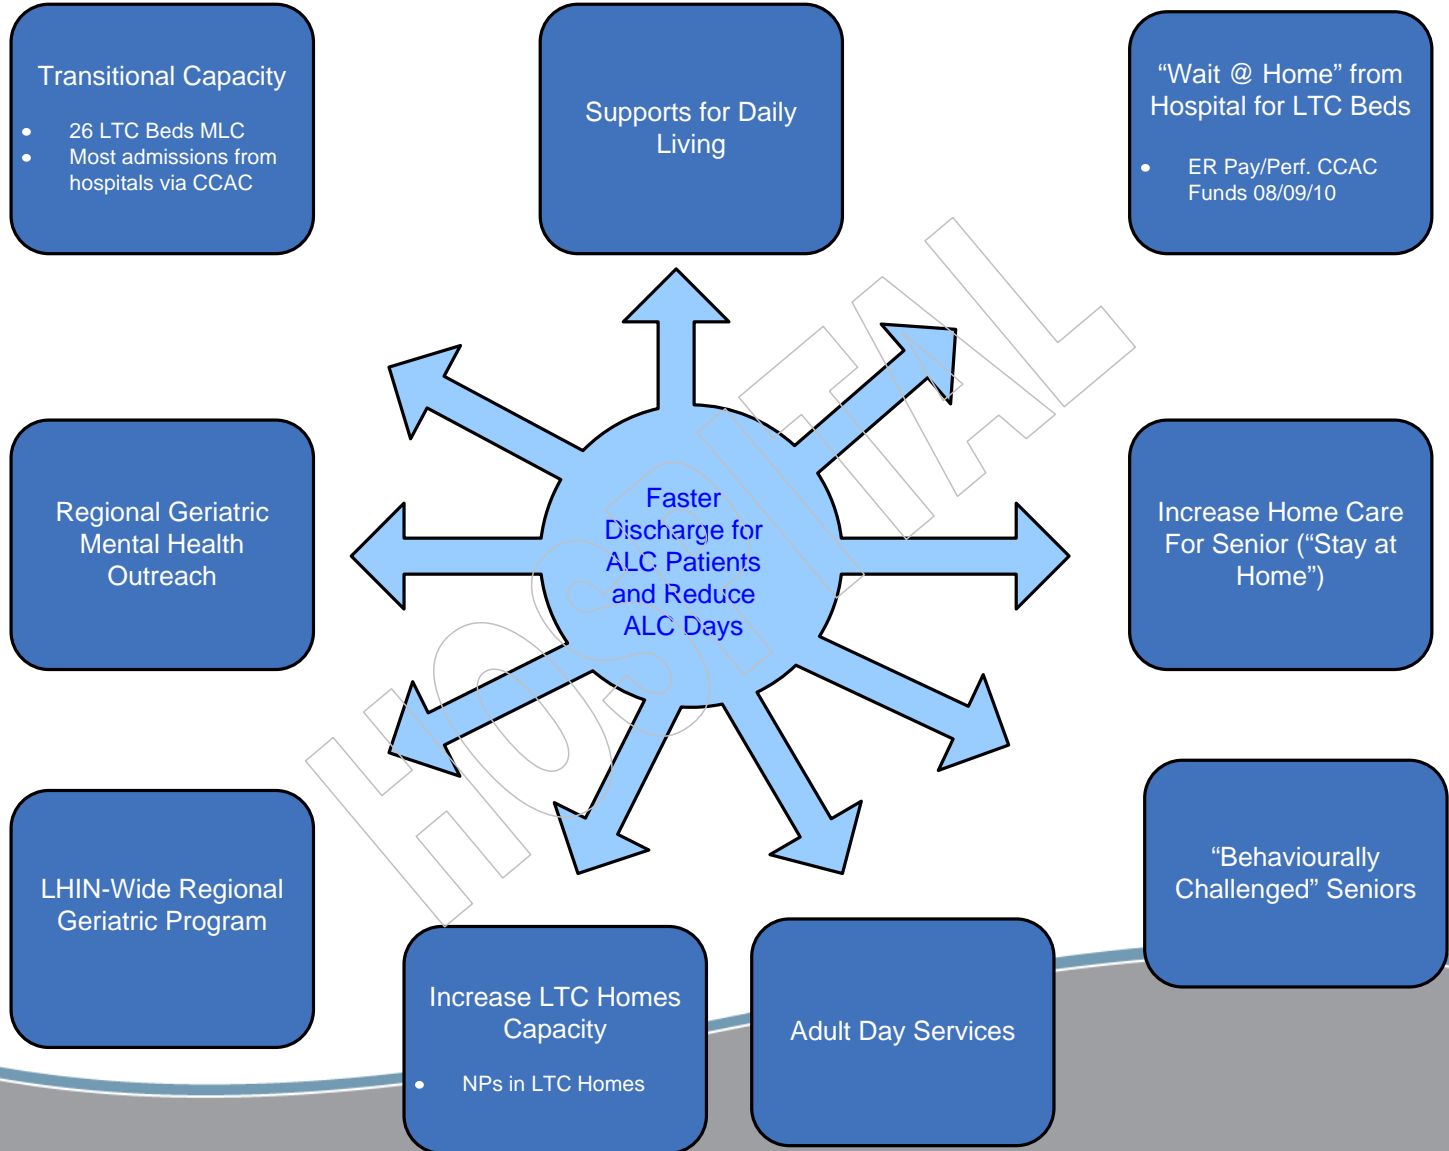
Transitional Capacity

- 26 LTC Beds MLC
- Most admissions from hospitals via CCAC

Supports for Daily Living

“Wait @ Home” from Hospital for LTC Beds

- ER Pay/Perf. CCAC Funds 08/09/10

Faster Discharge for ALC Patients and Reduce ALC Days

Regional Geriatric Mental Health Outreach

Increase Home Care For Senior (“Stay at Home”)

“Behaviourally Challenged” Seniors

LHIN-Wide Regional Geriatric Program

Increase LTC Homes Capacity

- NPs in LTC Homes

Adult Day Services

HOSPITAL